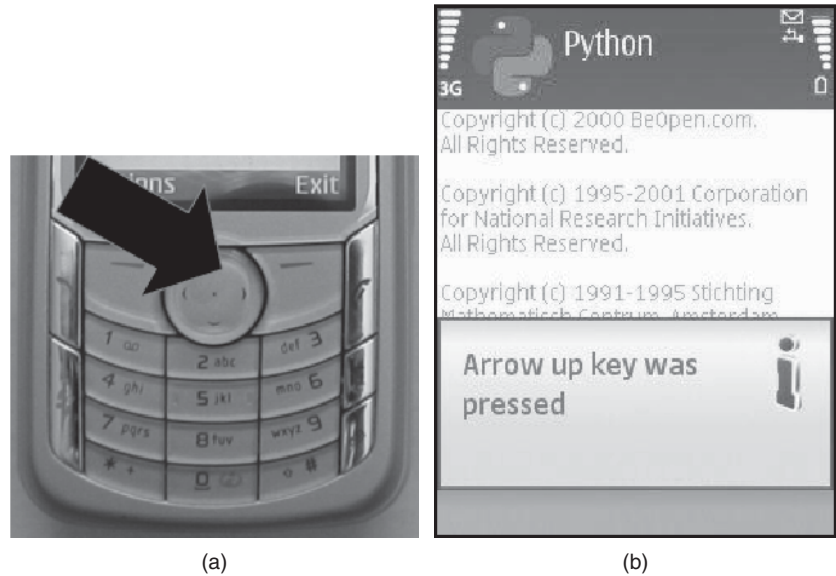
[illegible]ions
Exit
1 oo
2 abc
def 3
4 ghi
5 jkl
mno 6
7 pqrs
8 tuv
wxyz 9
* +
0
#

3G
Python
Copyright (c) 2000 BeOpen.com. All Rights Reserved.

Copyright (c) 1995-2001 Corporation for National Research Initiatives. All Rights Reserved.

Copyright (c) 1991-1995 Stichting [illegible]

Arrow up key was pressed

(a)
(b)